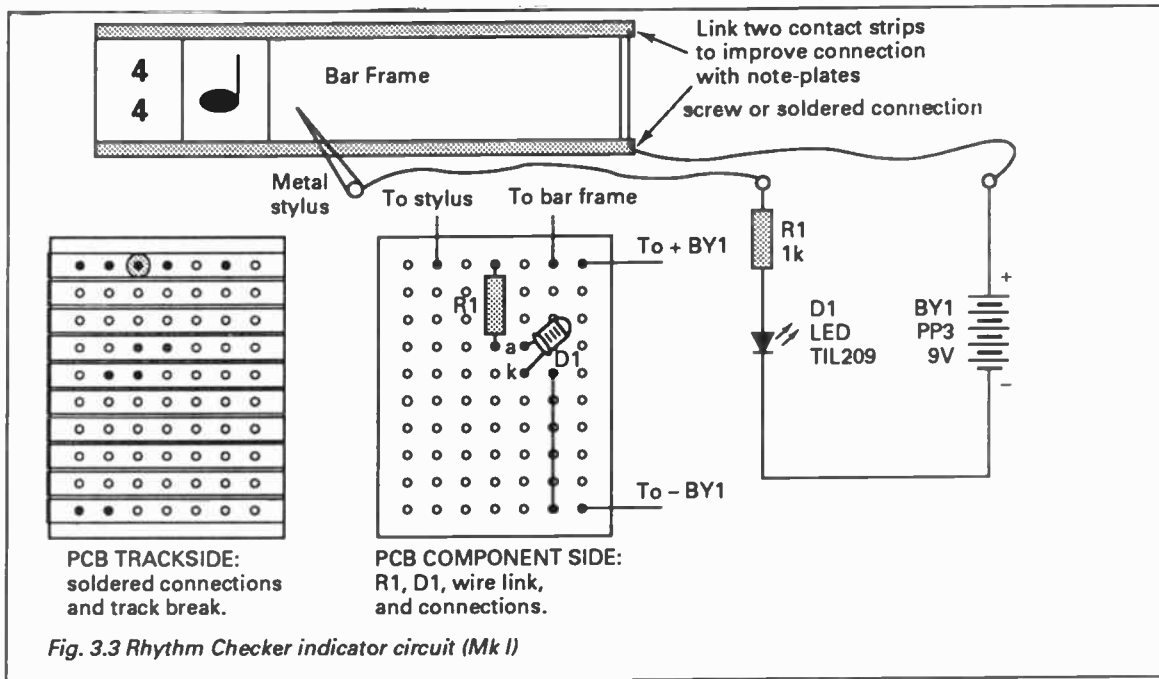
4
4

Bar Frame

Link two contact strips to improve connection with note-plates

screw or soldered connection

Metal stylus

To stylus

To bar frame

To + BY1

R1

a

k

D1

To – BY1

R1
1k

D1
LED
TIL209

+

BY1
PP3
9V

–

PCB TRACKSIDE: soldered connections and track break.

PCB COMPONENT SIDE: R1, D1, wire link, and connections.

*Fig. 3.3 Rhythm Checker indicator circuit (Mk I)*